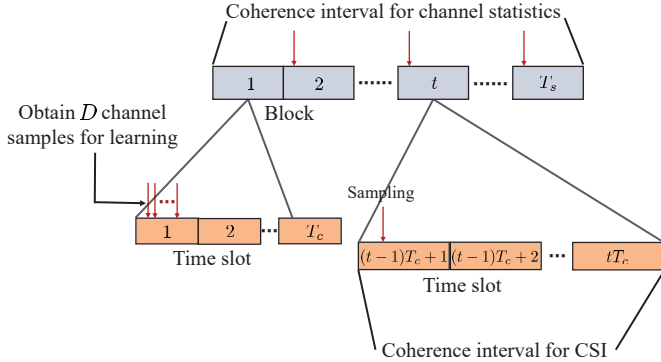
Coherence interval for channel statistics

1

2

$t$

$T_s$

Block

Obtain $D$ channel samples for learning

1

2

$T_c$

Time slot

Sampling

$(t-1)T_c+1$

$(t-1)T_c+2$

$tT_c$

Time slot

Coherence interval for CSI